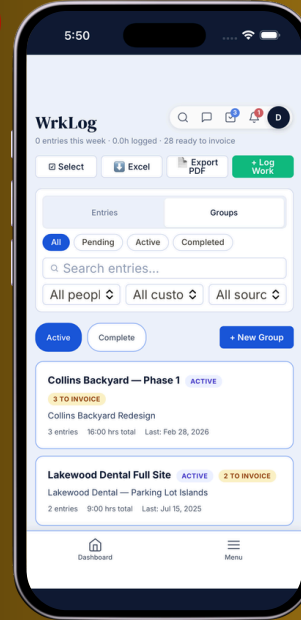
5:50

WrkLog

3 1 D

0 entries this week · 0.0h logged · 28 ready to invoice

Select Excel Export PDF + Log Work

Entries Groups

All Pending Active Completed

Search entries...

All peopl All custo All sourc

Active Complete + New Group

Collins Backyard — Phase 1 ACTIVE
3 TO INVOICE
Collins Backyard Redesign
3 entries 16:00 hrs total Last: Feb 28, 2026

Lakewood Dental Full Site ACTIVE 2 TO INVOICE
Lakewood Dental — Parking Lot Islands
2 entries 9:00 hrs total Last: Jul 15, 2025

Dashboard Menu